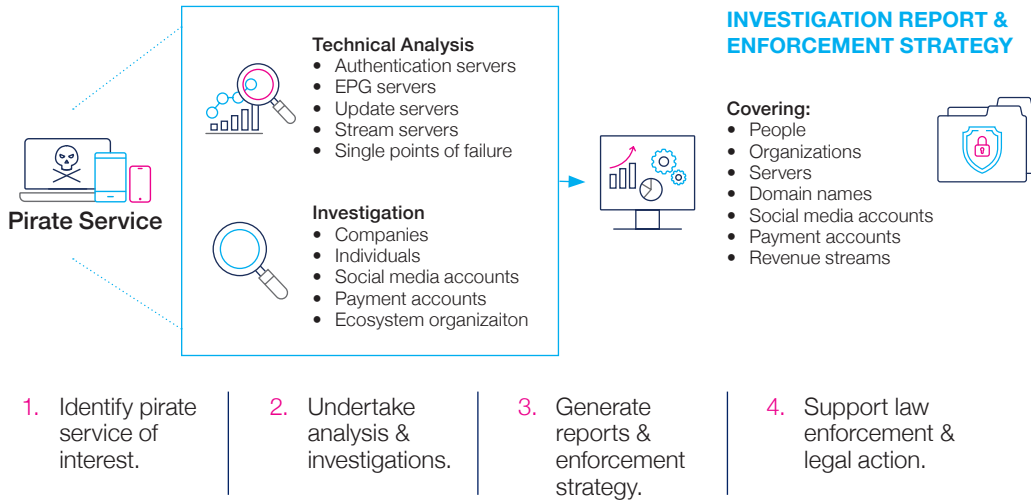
Pirate Service

Technical Analysis
- Authentication servers
- EPG servers
- Update servers
- Stream servers
- Single points of failure

Investigation
- Companies
- Individuals
- Social media accounts
- Payment accounts
- Ecosystem organizaiton

INVESTIGATION REPORT & ENFORCEMENT STRATEGY

Covering:
- People
- Organizations
- Servers
- Domain names
- Social media accounts
- Payment accounts
- Revenue streams

1. Identify pirate service of interest.

2. Undertake analysis & investigations.

3. Generate reports & enforcement strategy.

4. Support law enforcement & legal action.